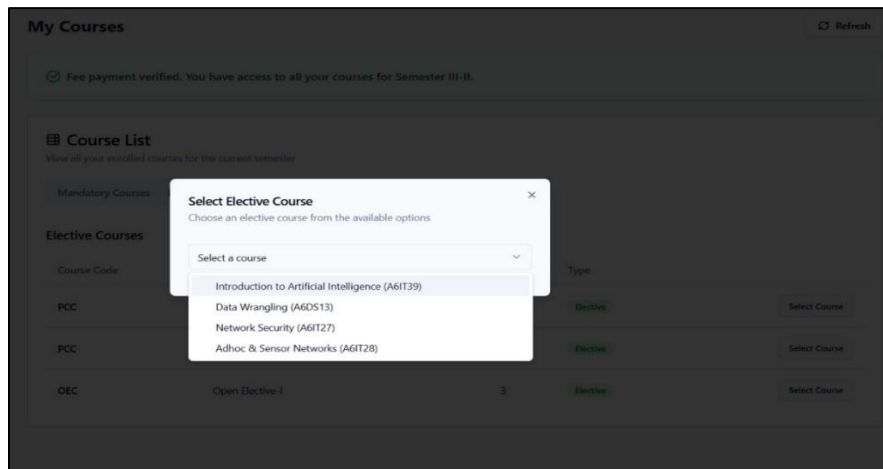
My Courses

Refresh

Fee payment verified. You have access to all your courses for Semester III-II.

Course List

View all your enrolled courses for the current semester

Mandatory Courses

Elective Courses

| Course Code | | | Type | |
|---|---|---|---|---|
| PCC | | | Elective | Select Course |
| PCC | | | Elective | Select Course |
| OEC | Open Elective-I | 3 | Elective | Select Course |

Select Elective Course

×

Choose an elective course from the available options

Select a course

Introduction to Artificial Intelligence (A6IT39)

Data Wrangling (A6DS13)

Network Security (A6IT27)

Adhoc & Sensor Networks (A6IT28)